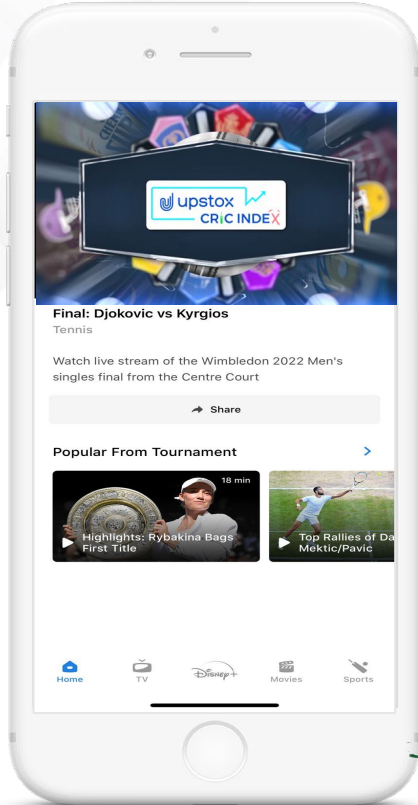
upstox CRIC INDEX

Final: Djokovic vs Kyrgios
Tennis

Watch live stream of the Wimbledon 2022 Men's singles final from the Centre Court

Share

Popular From Tournament

18 min
Highlights: Rybakina Bags First Title

Top Rallies of Da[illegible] Mektic/Pavic

Home
TV
Disney+
Movies
Sports